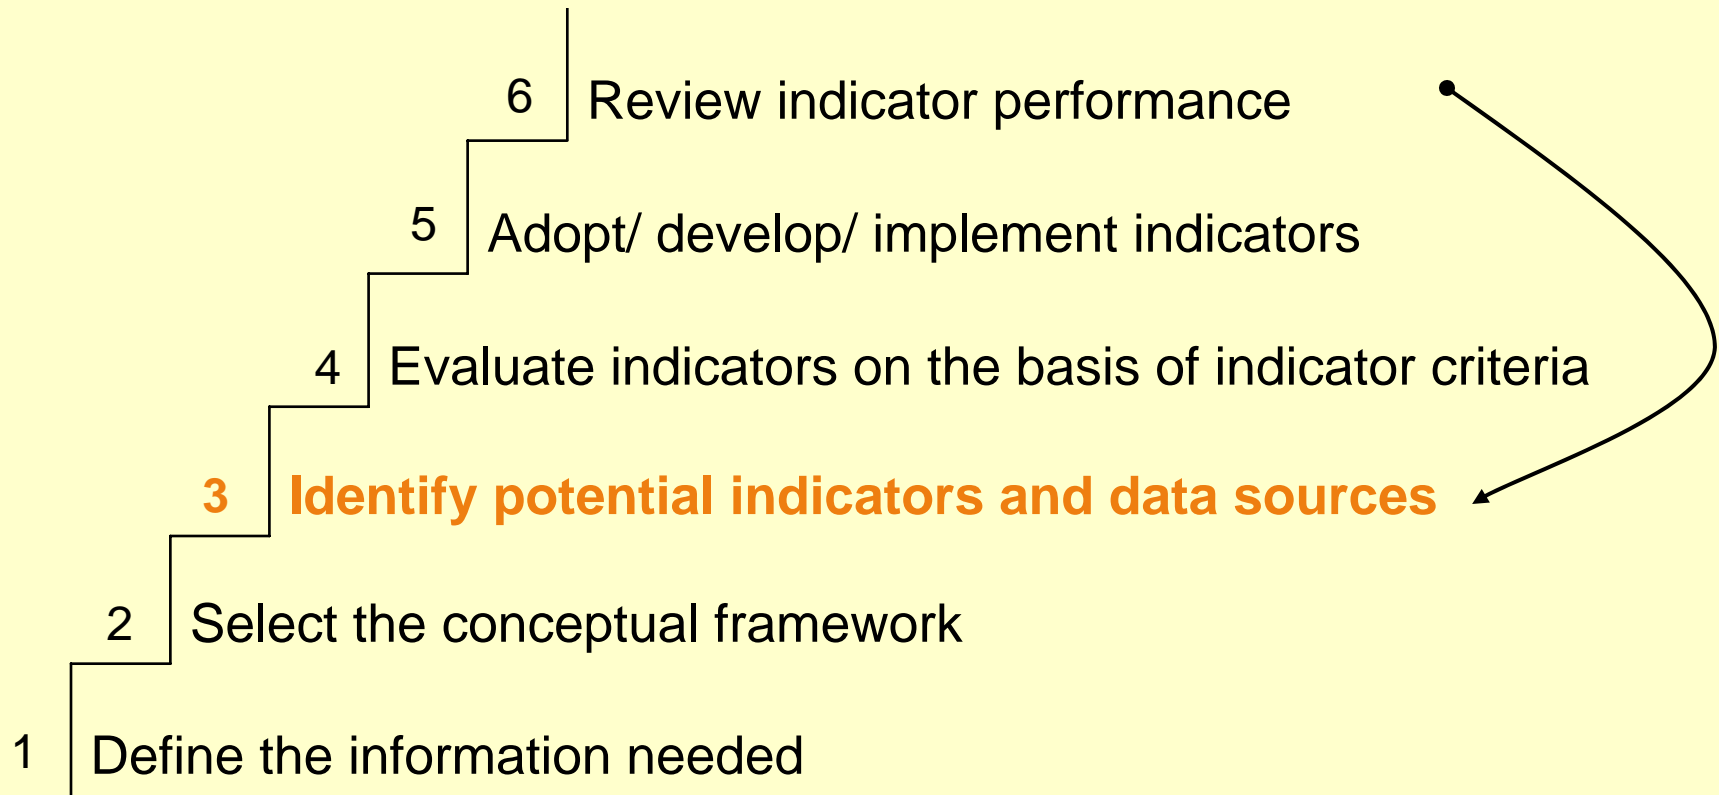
6 Review indicator performance

5 Adopt/ develop/ implement indicators

4 Evaluate indicators on the basis of indicator criteria

3 Identify potential indicators and data sources

2 Select the conceptual framework

1 Define the information needed